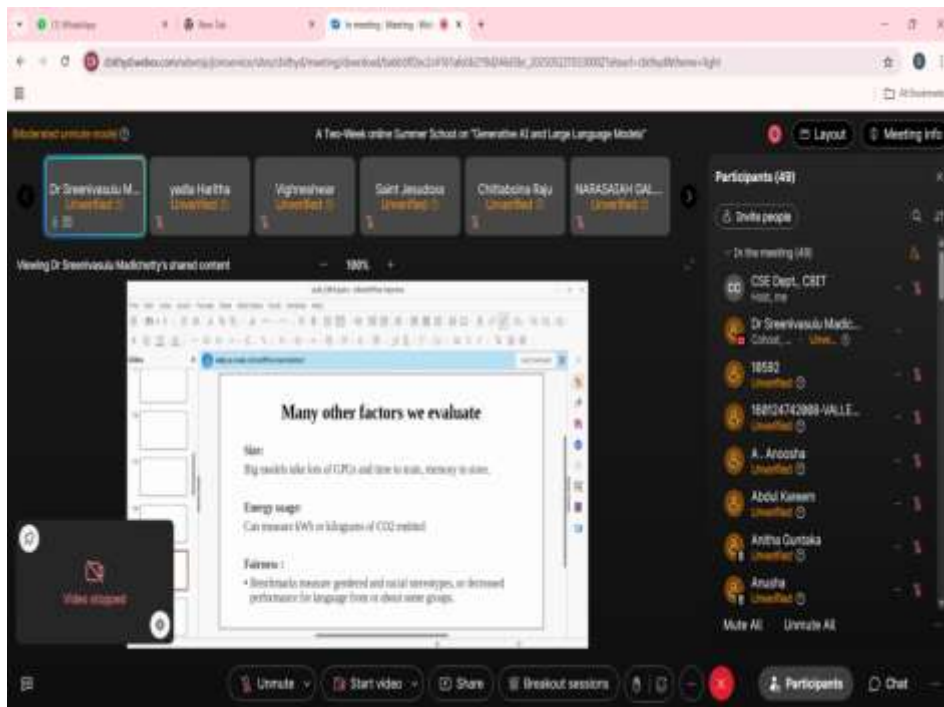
(1) WhatsApp
New Tab
In meeting | Meeting Won

Moderated unmute mode
A Two-Week online Summer School on "Generative AI and Large Language Models"
Layout
Meeting info

Dr Sreenivasulu M... Unverified
yadla Haritha Unverified
Vighneshwar Unverified
Saint Jesudoss Unverified
Chittaboina Raju Unverified
NARASAIAH GAL... Unverified

Viewing Dr Sreenivasulu Madichetty's shared content
100%

Many other factors we evaluate

Size:
Big models take lots of GPUs and time to train, memory to store.

Energy usage:
Can measure KWh or kilograms of CO2 emitted

Fairness :
• Benchmarks measure gendered and racial stereotypes, or decreased performance for language from or about some groups.

Video stopped

Participants (49)
Invite people
In the meeting (49)
CSE Dept., CBIT
Host, me
Dr Sreenivasulu Madic...
Cohost, ... Unver...
18592
Unverified
168124742088-VALLE...
Unverified
A . Anoosha
Unverified
Abdul Kareem
Unverified
Anitha Guntaka
Unverified
Anusha
Unverified
Mute All
Unmute All

Unmute
Start video
Share
Breakout sessions
Participants
Chat